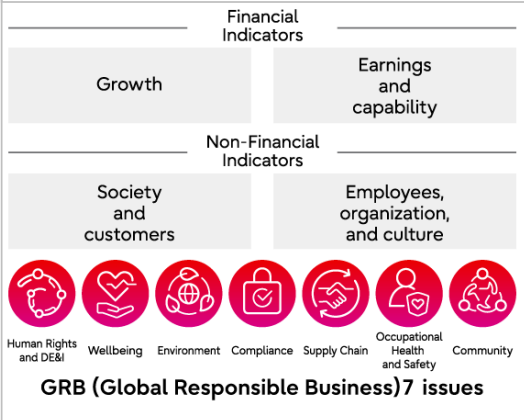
Financial Indicators

Growth

Earnings and capability

Non-Financial Indicators

Society and customers

Employees, organization, and culture

Human Rights and DE&I

Wellbeing

Environment

Compliance

Supply Chain

Occupational Health and Safety

Community

GRB (Global Responsible Business)7 issues